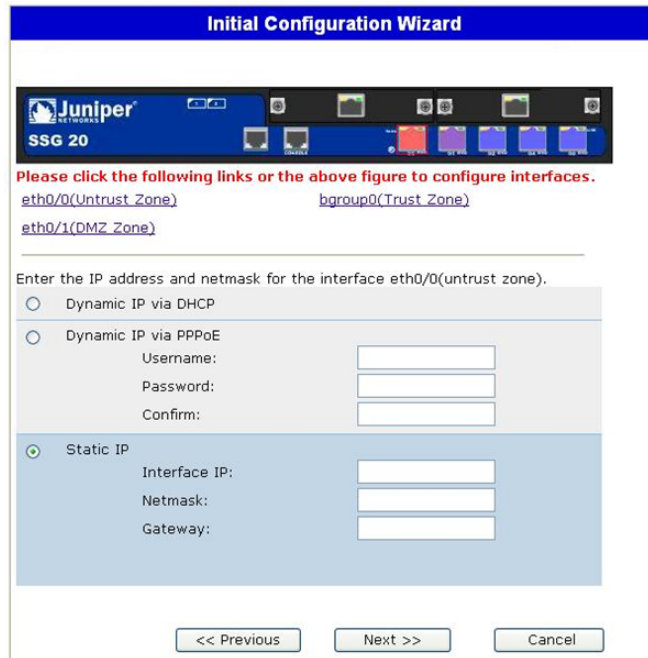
Initial Configuration Wizard

Juniper NETWORKS

SSG 20

Please click the following links or the above figure to configure interfaces.

eth0/0(Untrust Zone)

bgroup0(Trust Zone)

eth0/1(DMZ Zone)

Enter the IP address and netmask for the interface eth0/0(untrust zone).

Dynamic IP via DHCP

Dynamic IP via PPPoE

Username:

Password:

Confirm:

Static IP

Interface IP:

Netmask:

Gateway:

<< Previous

Next >>

Cancel